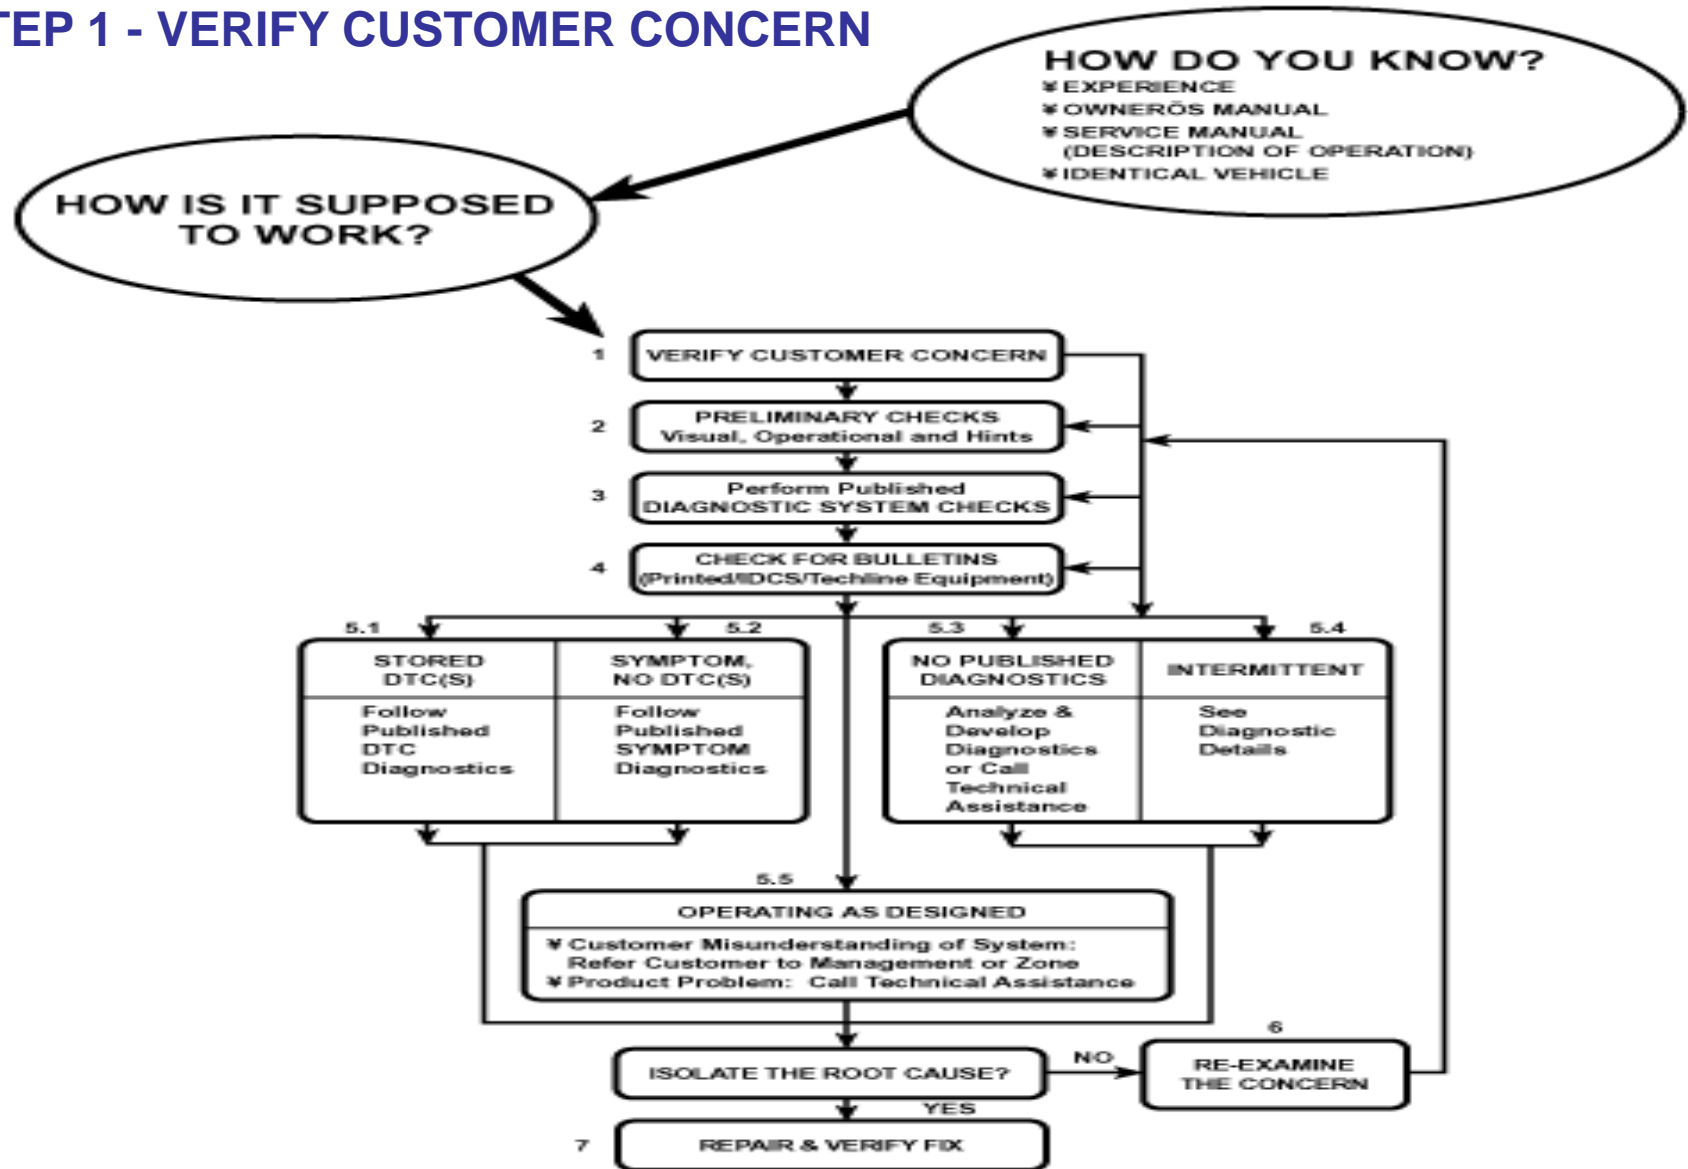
TEP 1 - VERIFY CUSTOMER CONCERN

HOW DO YOU KNOW?
¥ EXPERIENCE
¥ OWNERÕS MANUAL
¥ SERVICE MANUAL (DESCRIPTION OF OPERATION)
¥ IDENTICAL VEHICLE

HOW IS IT SUPPOSED TO WORK?

1 VERIFY CUSTOMER CONCERN

2 PRELIMINARY CHECKS
Visual, Operational and Hints

3 Perform Published
DIAGNOSTIC SYSTEM CHECKS

4 CHECK FOR BULLETINS
(Printed/IDCS/Techline Equipment)

5.1 STORED DTC(S)
Follow Published DTC Diagnostics

5.2 SYMPTOM, NO DTC(S)
Follow Published SYMPTOM Diagnostics

5.3 NO PUBLISHED DIAGNOSTICS
Analyze & Develop Diagnostics or Call Technical Assistance

5.4 INTERMITTENT
See Diagnostic Details

5.5 OPERATING AS DESIGNED
¥ Customer Misunderstanding of System: Refer Customer to Management or Zone
¥ Product Problem: Call Technical Assistance

ISOLATE THE ROOT CAUSE?

NO

6 RE-EXAMINE THE CONCERN

YES

7 REPAIR & VERIFY FIX